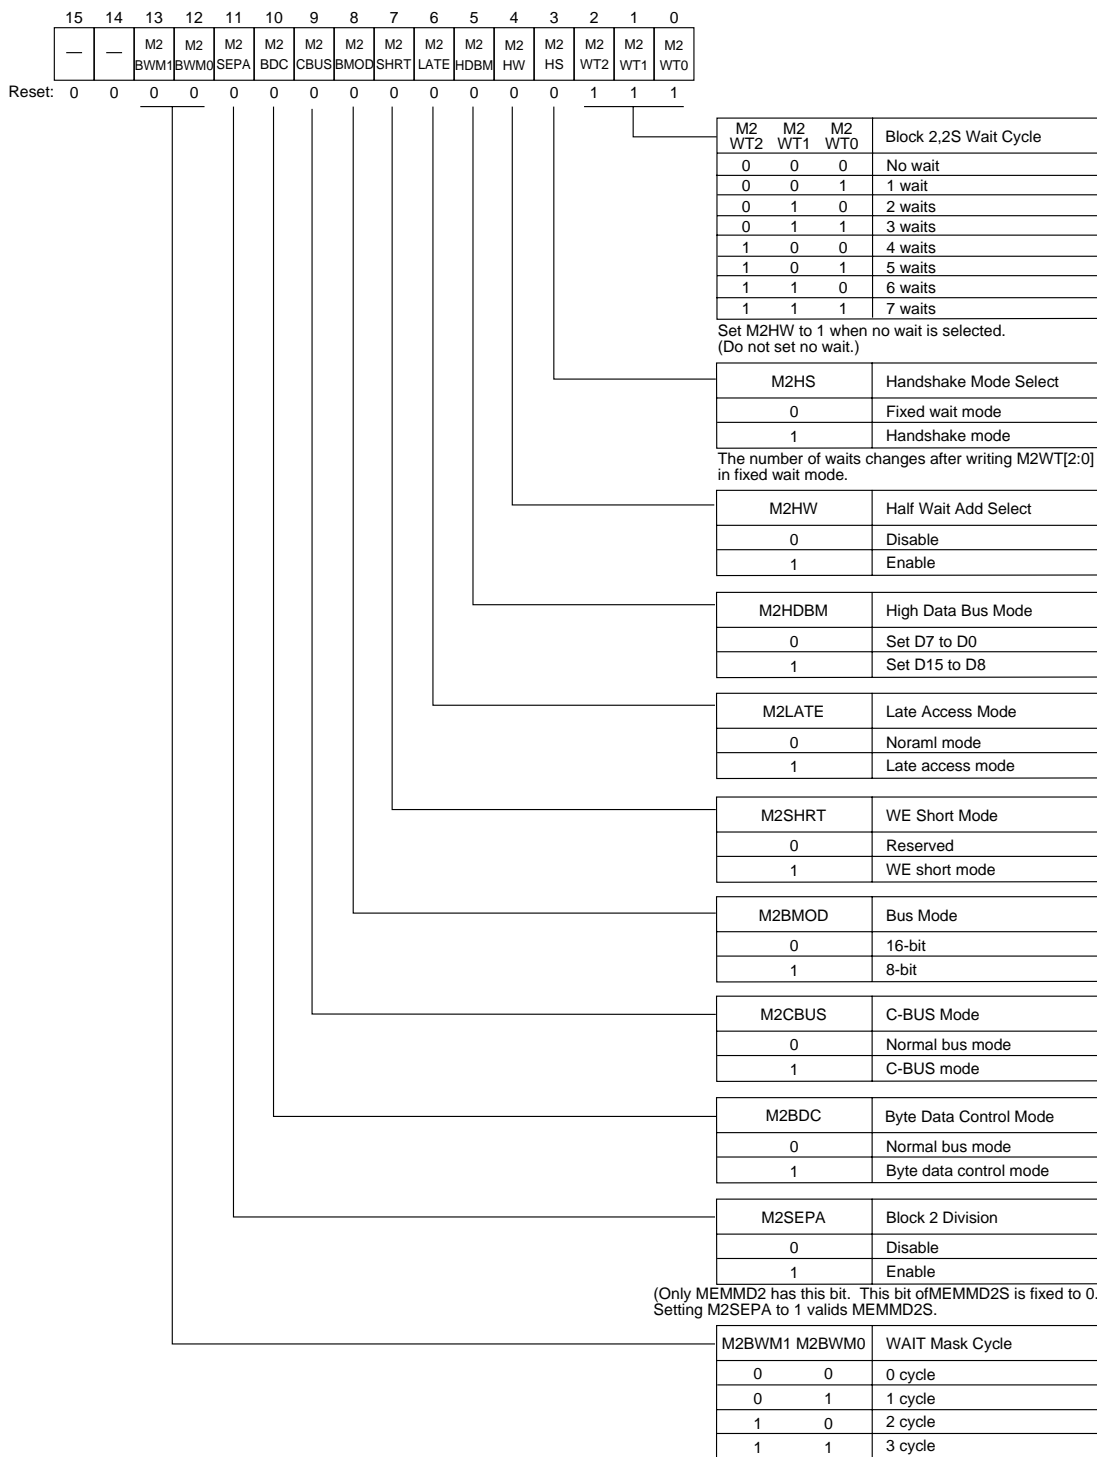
| 15 | 14 | 13 | 12 | 11 | 10 | 9 | 8 | 7 | 6 | 5 | 4 | 3 | 2 | 1 | 0 |
|---|---|---|---|---|---|---|---|---|---|---|---|---|---|---|---|
| — | — | M2 BWM1 | M2 BWM0 | M2 SEPA | M2 BDC | M2 CBUS | M2 BMOD | M2 SHRT | M2 LATE | M2 HDBM | M2 HW | M2 HS | M2 WT2 | M2 WT1 | M2 WT0 |

Reset: 0 0 0 0 0 0 0 0 0 0 0 0 0 1 1 1

| M2 WT2 | M2 WT1 | M2 WT0 | Block 2,2S Wait Cycle |
|---|---|---|---|
| 0 | 0 | 0 | No wait |
| 0 | 0 | 1 | 1 wait |
| 0 | 1 | 0 | 2 waits |
| 0 | 1 | 1 | 3 waits |
| 1 | 0 | 0 | 4 waits |
| 1 | 0 | 1 | 5 waits |
| 1 | 1 | 0 | 6 waits |
| 1 | 1 | 1 | 7 waits |

Set M2HW to 1 when no wait is selected.
(Do not set no wait.)

| M2HS | Handshake Mode Select |
|---|---|
| 0 | Fixed wait mode |
| 1 | Handshake mode |

The number of waits changes after writing M2WT[2:0] in fixed wait mode.

| M2HW | Half Wait Add Select |
|---|---|
| 0 | Disable |
| 1 | Enable |

| M2HDBM | High Data Bus Mode |
|---|---|
| 0 | Set D7 to D0 |
| 1 | Set D15 to D8 |

| M2LATE | Late Access Mode |
|---|---|
| 0 | Noraml mode |
| 1 | Late access mode |

| M2SHRT | WE Short Mode |
|---|---|
| 0 | Reserved |
| 1 | WE short mode |

| M2BMOD | Bus Mode |
|---|---|
| 0 | 16-bit |
| 1 | 8-bit |

| M2CBUS | C-BUS Mode |
|---|---|
| 0 | Normal bus mode |
| 1 | C-BUS mode |

| M2BDC | Byte Data Control Mode |
|---|---|
| 0 | Normal bus mode |
| 1 | Byte data control mode |

| M2SEPA | Block 2 Division |
|---|---|
| 0 | Disable |
| 1 | Enable |

(Only MEMMD2 has this bit. This bit ofMEMMD2S is fixed to 0.
Setting M2SEPA to 1 valids MEMMD2S.

| M2BWM1 | M2BWM0 | WAIT Mask Cycle |
|---|---|---|
| 0 | 0 | 0 cycle |
| 0 | 1 | 1 cycle |
| 1 | 0 | 2 cycle |
| 1 | 1 | 3 cycle |